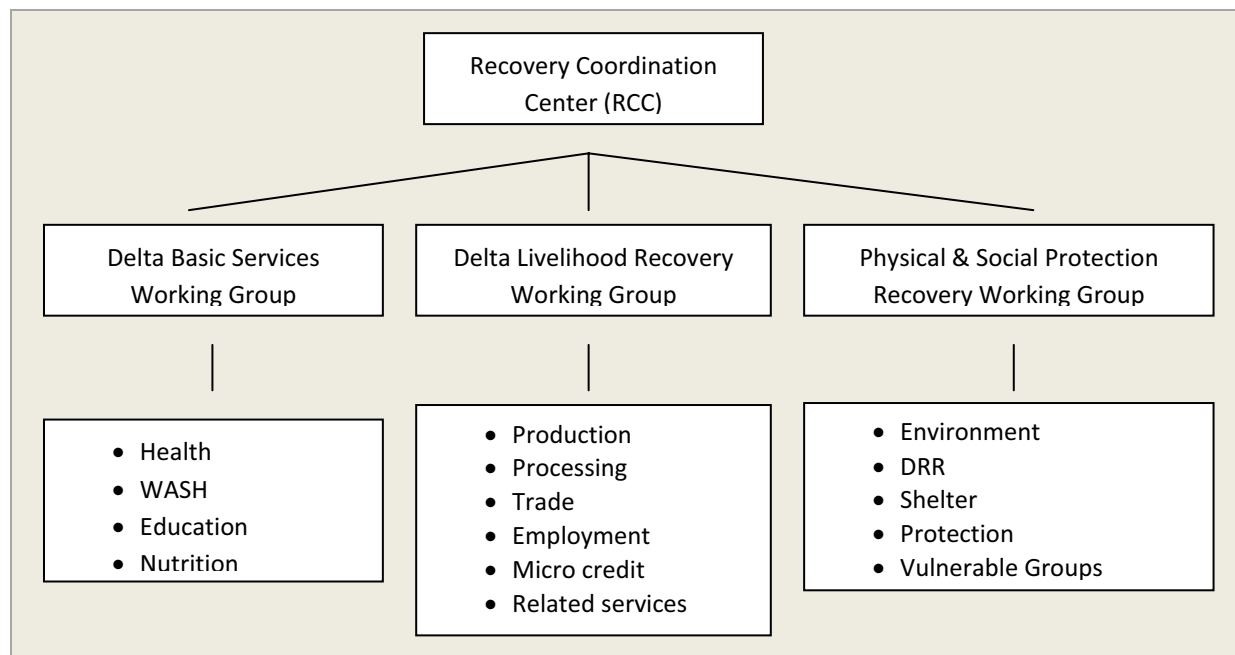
Recovery Coordination Center (RCC)

Delta Basic Services Working Group

Delta Livelihood Recovery Working Group

Physical & Social Protection Recovery Working Group

- Health
- WASH
- Education
- Nutrition

- Production
- Processing
- Trade
- Employment
- Micro credit
- Related services

- Environment
- DRR
- Shelter
- Protection
- Vulnerable Groups